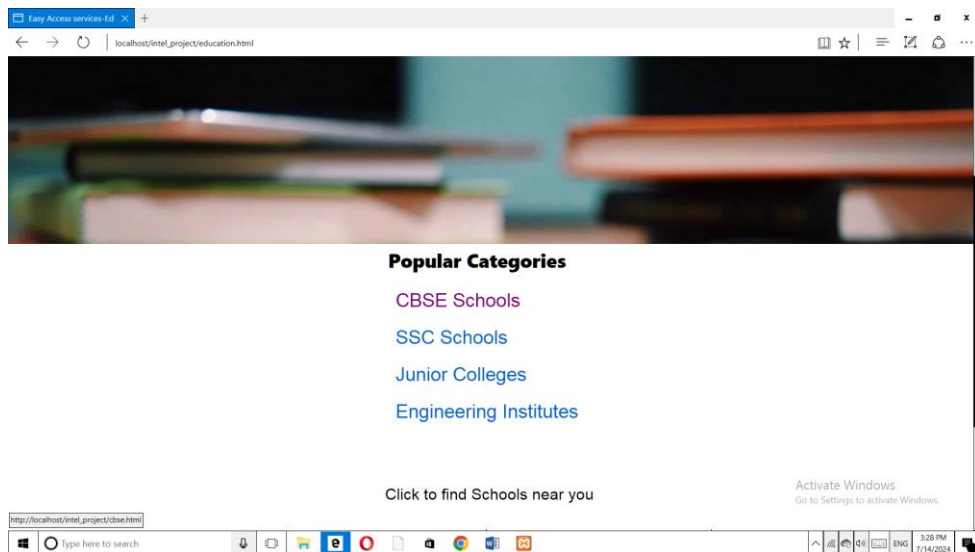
Easy Access services-Ed

localhost/intel_project/education.html

Popular Categories

CBSE Schools

SSC Schools

Junior Colleges

Engineering Institutes

Click to find Schools near you

Activate Windows
Go to Settings to activate Windows.

http://localhost/intel_project/cbse.html

Type here to search

ENG 3:28 PM 7/14/2024